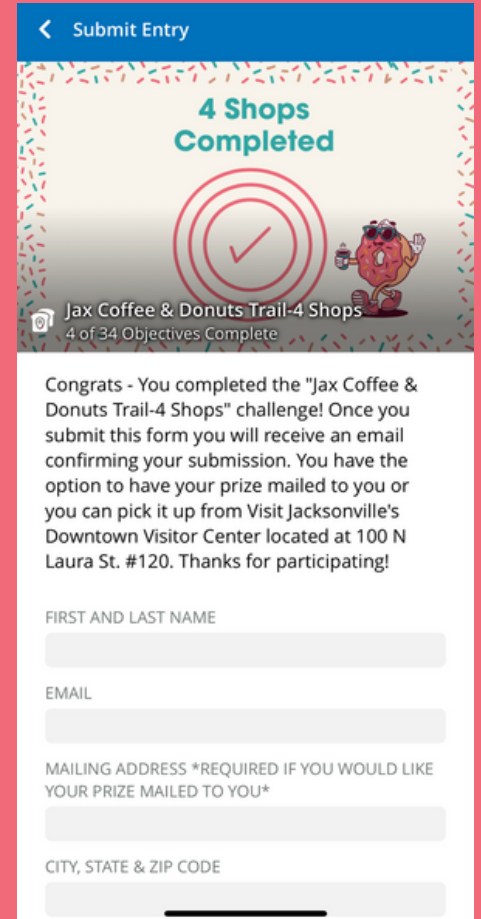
Submit Entry

4 Shops Completed

Jax Coffee & Donuts Trail-4 Shops
4 of 34 Objectives Complete

Congrats - You completed the "Jax Coffee & Donuts Trail-4 Shops" challenge! Once you submit this form you will receive an email confirming your submission. You have the option to have your prize mailed to you or you can pick it up from Visit Jacksonville's Downtown Visitor Center located at 100 N Laura St. #120. Thanks for participating!

FIRST AND LAST NAME

EMAIL

MAILING ADDRESS *REQUIRED IF YOU WOULD LIKE YOUR PRIZE MAILED TO YOU*

CITY, STATE & ZIP CODE